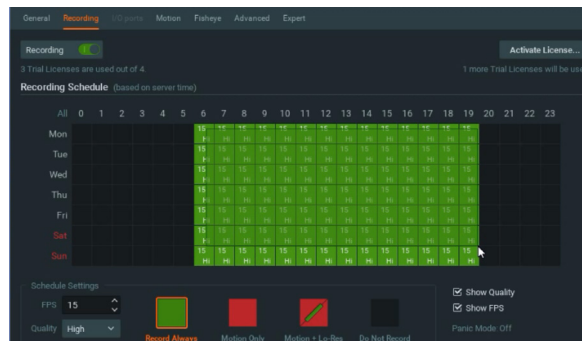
General Recording I/O ports Motion Fisheye Advanced Expert

Recording

Activate License...

3 Trial Licenses are used out of 4

1 more Trial Licenses will be us

Recording Schedule (based on server time)

| All | 0 | 1 | 2 | 3 | 4 | 5 | 6 | 7 | 8 | 9 | 10 | 11 | 12 | 13 | 14 | 15 | 16 | 17 | 18 | 19 | 20 | 21 | 22 | 23 |
|---|---|---|---|---|---|---|---|---|---|---|---|---|---|---|---|---|---|---|---|---|---|---|---|---|
| Mon | | | | | | | 15 Hi | 15 Hi | 15 Hi | 15 Hi | 15 Hi | 15 Hi | 15 Hi | 15 Hi | 15 Hi | 15 Hi | 15 Hi | 15 Hi | 15 Hi | 15 Hi | | | | |
| Tue | | | | | | | 15 Hi | 15 Hi | 15 Hi | 15 Hi | 15 Hi | 15 Hi | 15 Hi | 15 Hi | 15 Hi | 15 Hi | 15 Hi | 15 Hi | 15 Hi | 15 Hi | | | | |
| Wed | | | | | | | 15 Hi | 15 Hi | 15 Hi | 15 Hi | 15 Hi | 15 Hi | 15 Hi | 15 Hi | 15 Hi | 15 Hi | 15 Hi | 15 Hi | 15 Hi | 15 Hi | | | | |
| Thu | | | | | | | 15 Hi | 15 Hi | 15 Hi | 15 Hi | 15 Hi | 15 Hi | 15 Hi | 15 Hi | 15 Hi | 15 Hi | 15 Hi | 15 Hi | 15 Hi | 15 Hi | | | | |
| Fri | | | | | | | 15 Hi | 15 Hi | 15 Hi | 15 Hi | 15 Hi | 15 Hi | 15 Hi | 15 Hi | 15 Hi | 15 Hi | 15 Hi | 15 Hi | 15 Hi | 15 Hi | | | | |
| Sat | | | | | | | 15 Hi | 15 Hi | 15 Hi | 15 Hi | 15 Hi | 15 Hi | 15 Hi | 15 Hi | 15 Hi | 15 Hi | 15 Hi | 15 Hi | 15 Hi | 15 Hi | | | | |
| Sun | | | | | | | 15 Hi | 15 Hi | 15 Hi | 15 Hi | 15 Hi | 15 Hi | 15 Hi | 15 Hi | 15 Hi | 15 Hi | 15 Hi | 15 Hi | 15 Hi | 15 Hi | | | | |

Schedule Settings

FPS 15

Quality High

Record Always

Motion Only

Motion + Lo-Res

Do Not Record

Show Quality

Show FPS

Panic Mode: Off